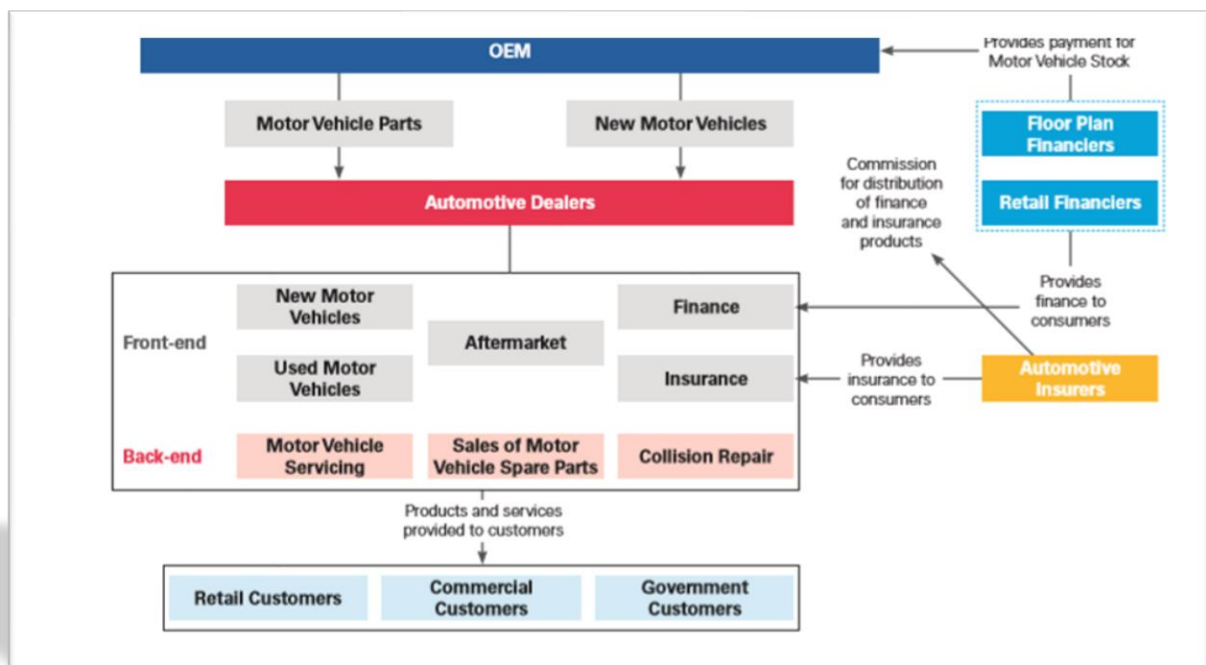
OEM

Provides payment for Motor Vehicle Stock

Motor Vehicle Parts

New Motor Vehicles

Floor Plan Financiers

Retail Financiers

Commission for distribution of finance and insurance products

Automotive Dealers

Front-end

New Motor Vehicles

Used Motor Vehicles

Aftermarket

Finance

Insurance

Provides finance to consumers

Provides insurance to consumers

Automotive Insurers

Back-end

Motor Vehicle Servicing

Sales of Motor Vehicle Spare Parts

Collision Repair

Products and services provided to customers

Retail Customers

Commercial Customers

Government Customers